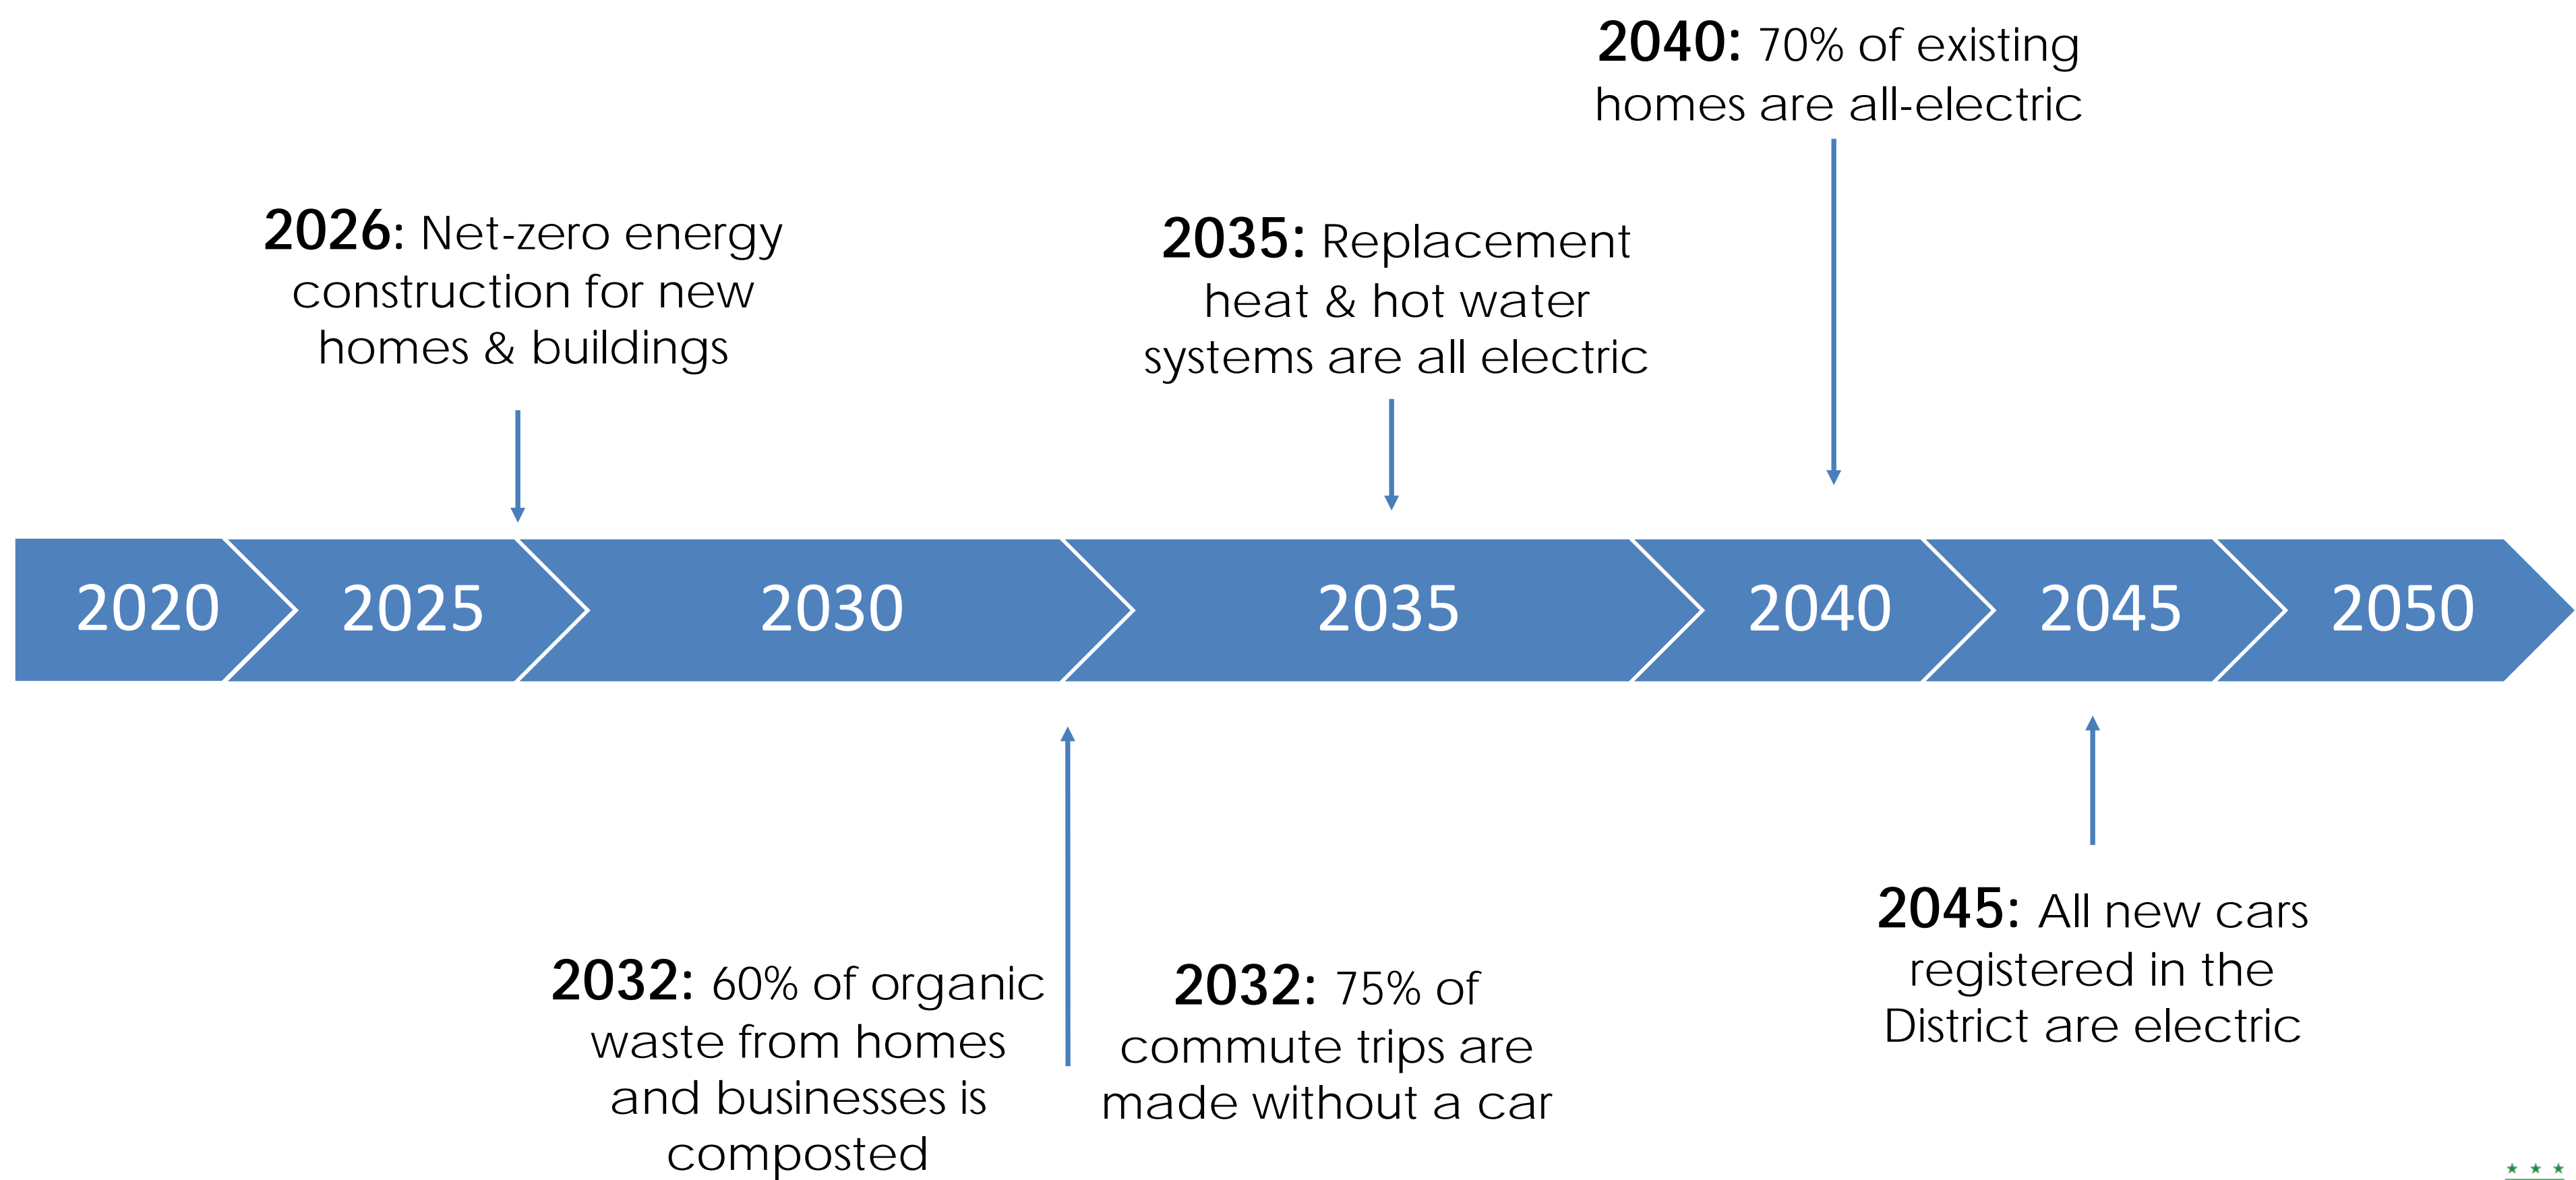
**2040:** 70% of existing homes are all-electric

**2026:** Net-zero energy construction for new homes & buildings

**2035:** Replacement heat & hot water systems are all electric

2020 2025 2030 2035 2040 2045 2050

**2032:** 60% of organic waste from homes and businesses is composted

**2032:** 75% of commute trips are made without a car

**2045:** All new cars registered in the District are electric